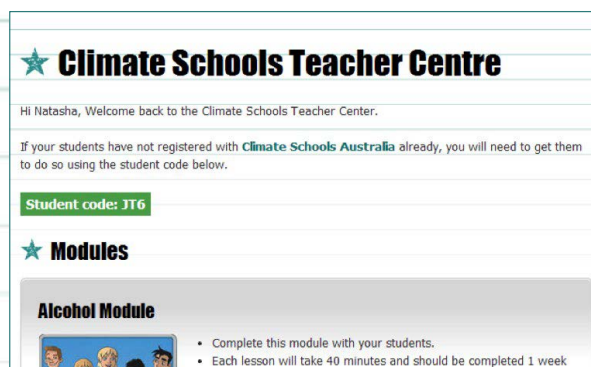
Climate Schools Teacher Centre

Hi Natasha, Welcome back to the Climate Schools Teacher Center.

If your students have not registered with Climate Schools Australia already, you will need to get them to do so using the student code below.

Student code: JT6

Modules

Alcohol Module

• Complete this module with your students.
• Each lesson will take 40 minutes and should be completed 1 week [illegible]